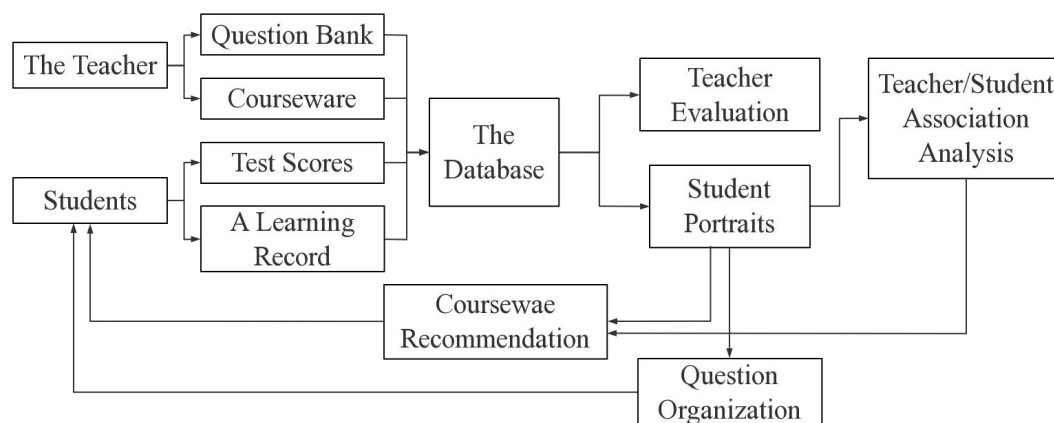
The Teacher

Question Bank

Courseware

Students

Test Scores

A Learning Record

The Database

Teacher Evaluation

Student Portraits

Teacher/Student Association Analysis

Coursewae Recommendation

Question Organization